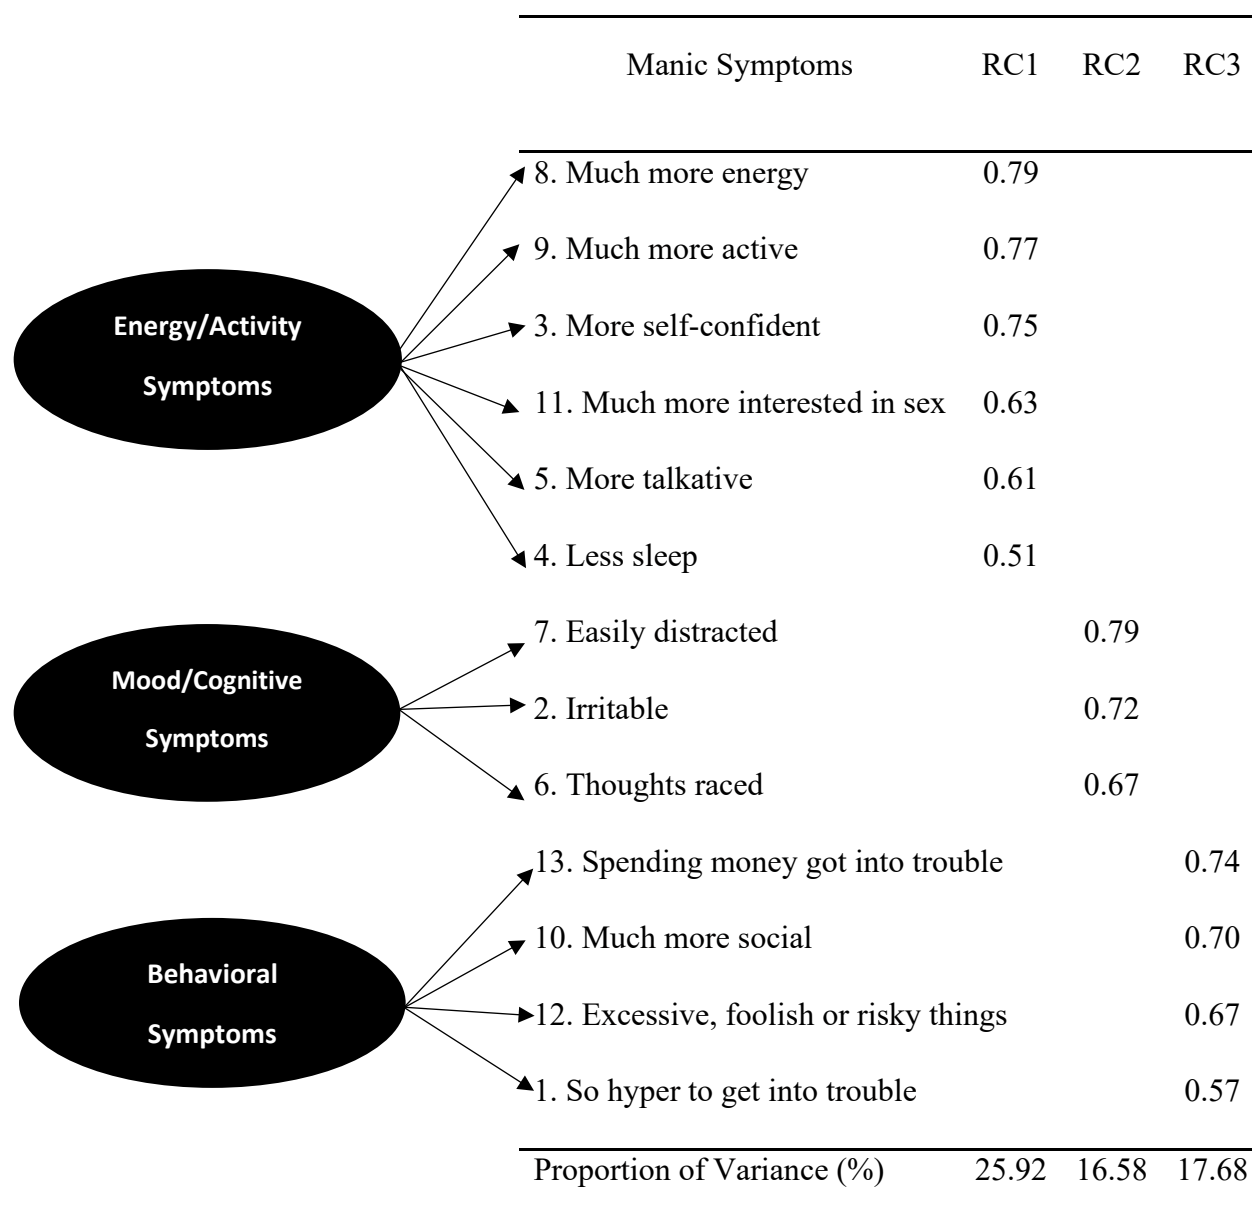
Energy/Activity Symptoms

Mood/Cognitive Symptoms

Behavioral Symptoms

| Manic Symptoms | RC1 | RC2 | RC3 |
|---|---|---|---|
| 8. Much more energy | 0.79 | | |
| 9. Much more active | 0.77 | | |
| 3. More self-confident | 0.75 | | |
| 11. Much more interested in sex | 0.63 | | |
| 5. More talkative | 0.61 | | |
| 4. Less sleep | 0.51 | | |
| 7. Easily distracted | | 0.79 | |
| 2. Irritable | | 0.72 | |
| 6. Thoughts raced | | 0.67 | |
| 13. Spending money got into trouble | | | 0.74 |
| 10. Much more social | | | 0.70 |
| 12. Excessive, foolish or risky things | | | 0.67 |
| 1. So hyper to get into trouble | | | 0.57 |
| Proportion of Variance (%) | 25.92 | 16.58 | 17.68 |